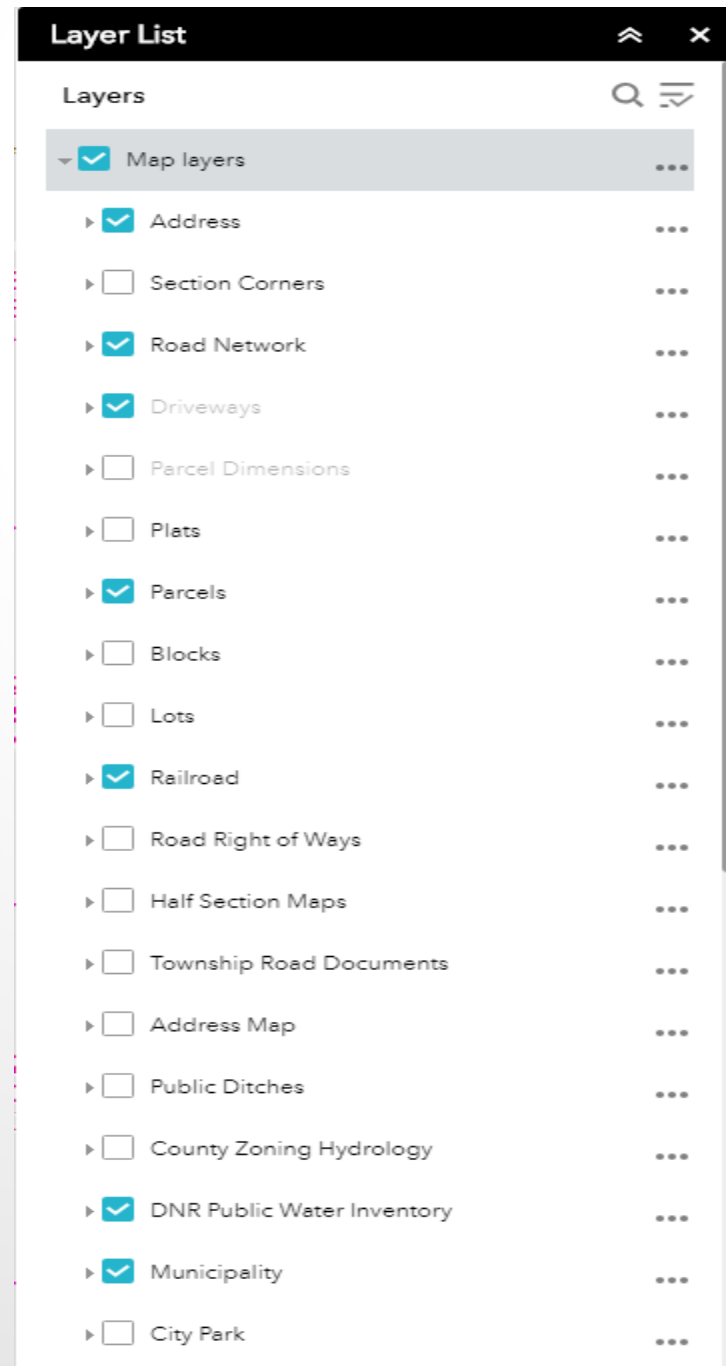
Layer List

Layers

Map layers
Address
Section Corners
Road Network
Driveways
Parcel Dimensions
Plats
Parcels
Blocks
Lots
Railroad
Road Right of Ways
Half Section Maps
Township Road Documents
Address Map
Public Ditches
County Zoning Hydrology
DNR Public Water Inventory
Municipality
City Park